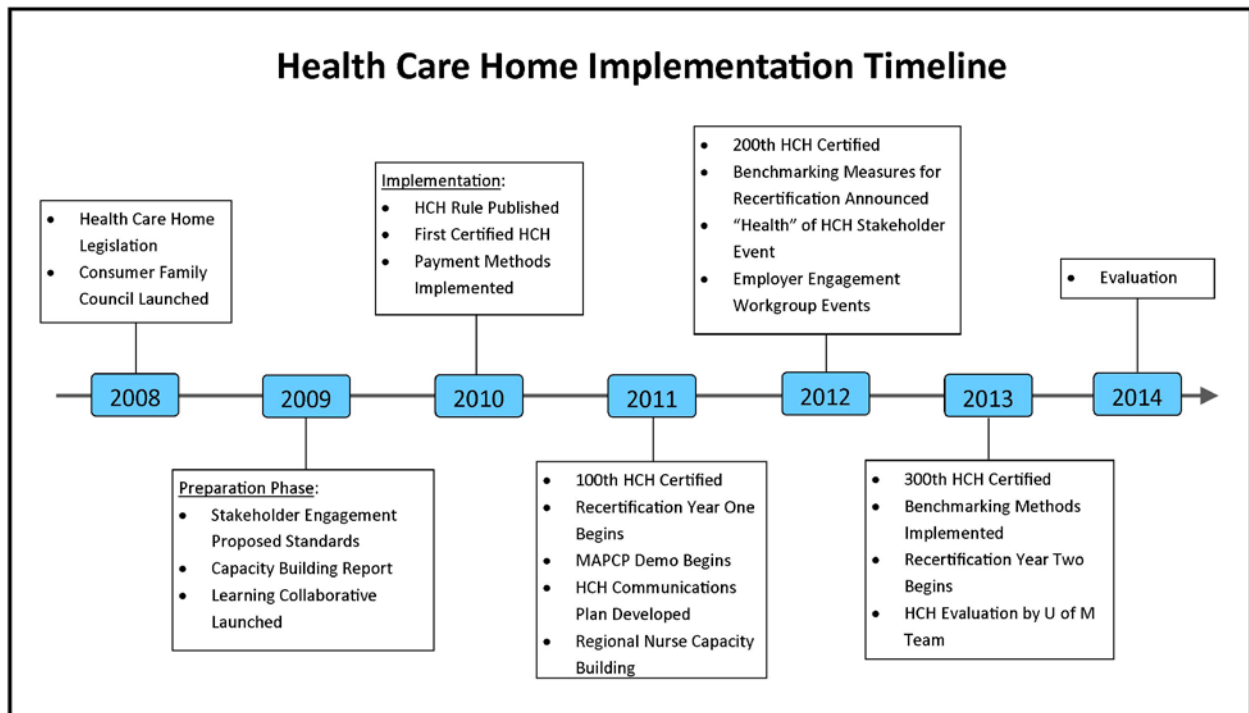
Health Care Home Implementation Timeline

- Health Care Home Legislation
- Consumer Family Council Launched

2008

2009

Preparation Phase:
- Stakeholder Engagement Proposed Standards
- Capacity Building Report
- Learning Collaborative Launched

Implementation:
- HCH Rule Published
- First Certified HCH
- Payment Methods Implemented

2010

2011

- 100th HCH Certified
- Recertification Year One Begins
- MAPCP Demo Begins
- HCH Communications Plan Developed
- Regional Nurse Capacity Building

- 200th HCH Certified
- Benchmarking Measures for Recertification Announced
- "Health" of HCH Stakeholder Event
- Employer Engagement Workgroup Events

2012

2013

- 300th HCH Certified
- Benchmarking Methods Implemented
- Recertification Year Two Begins
- HCH Evaluation by U of M Team

- Evaluation

2014